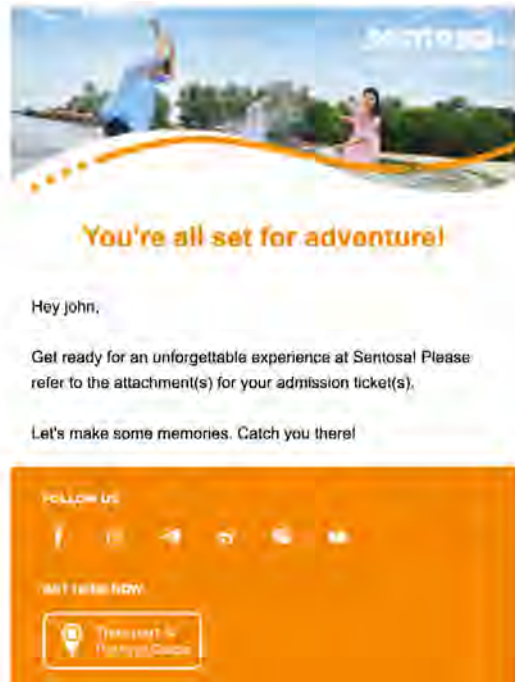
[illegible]

You're all set for adventure!

Hey john,

Get ready for an unforgettable experience at Sentosa! Please refer to the attachment(s) for your admission ticket(s).

Let's make some memories. Catch you there!

FOLLOW US

GET THERE NOW

Transport & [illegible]